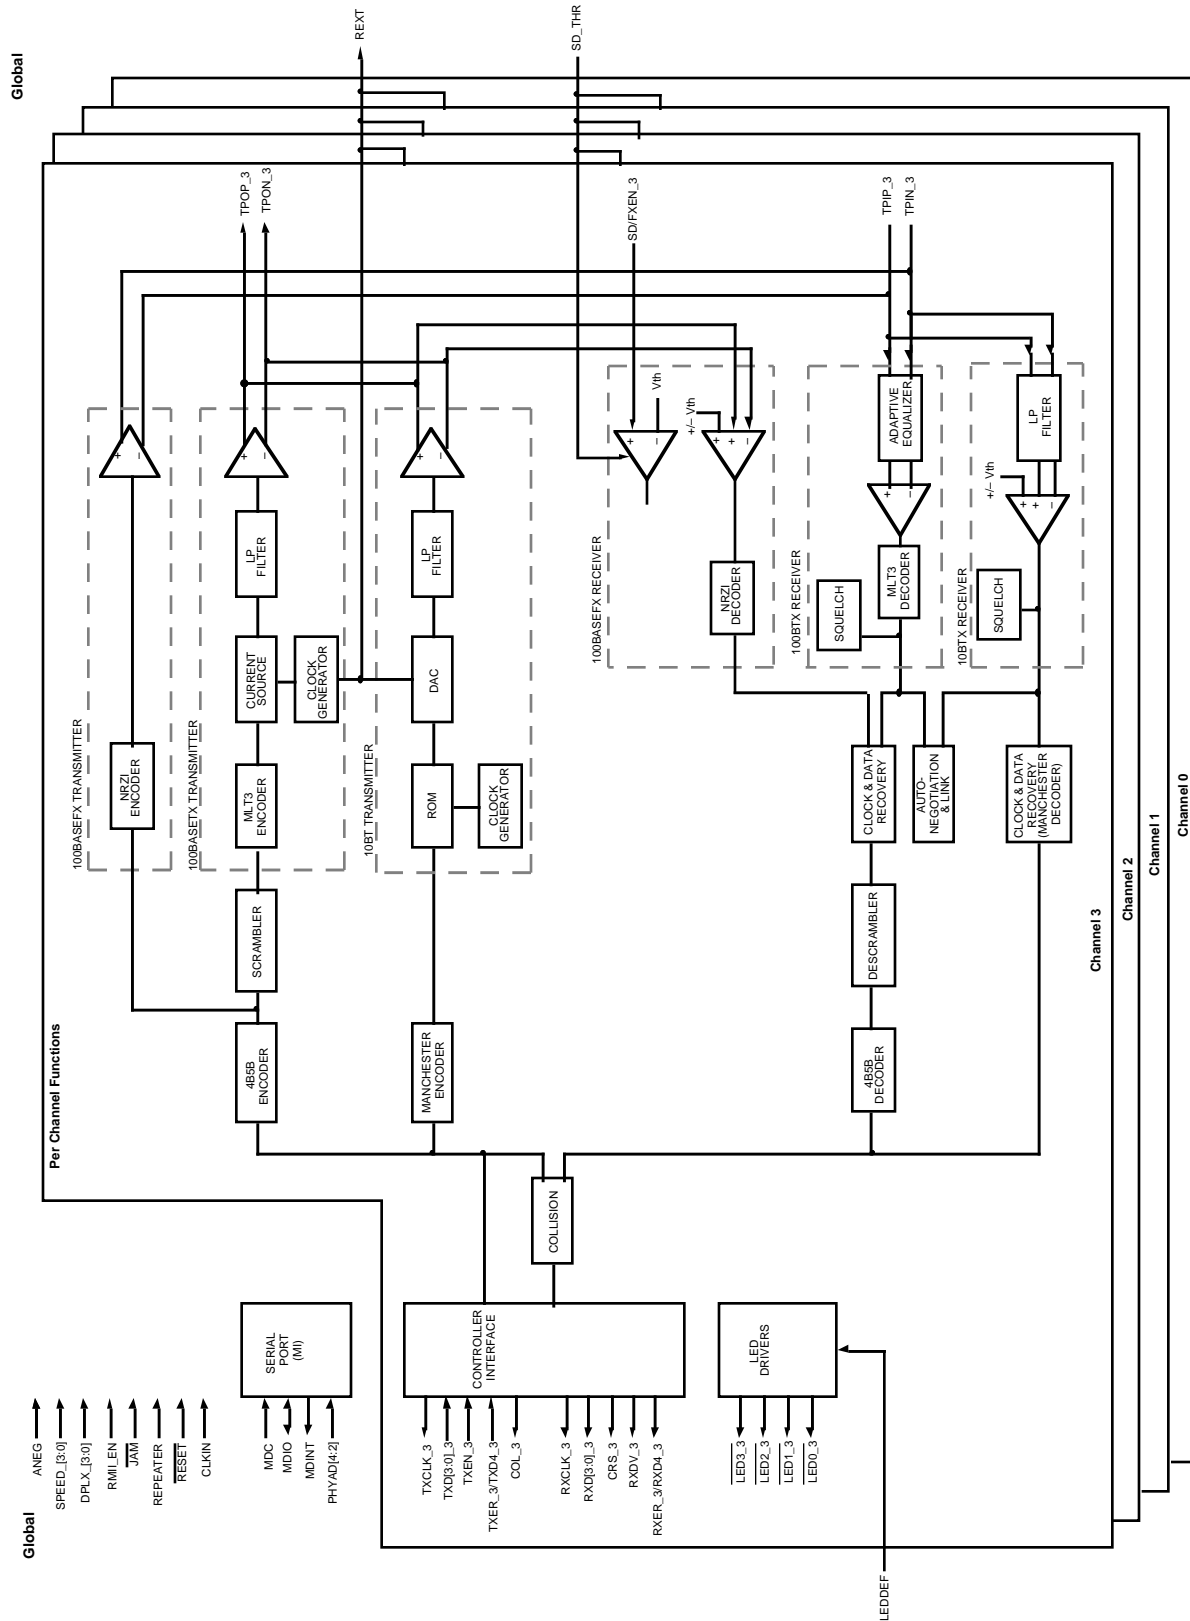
Global

REXT

SD_THR

TPOP_3
TPON_3

SD/FXEN_3

TPIP_3
TPIN_3

Per Channel Functions

100BASEFX TRANSMITTER

NRZI ENCODER

100BASETX TRANSMITTER

LP FILTER

CURRENT SOURCE

CLOCK GENERATOR

MLT3 ENCODER

SCRAMBLER

4B5B ENCODER

10BT TRANSMITTER

LP FILTER

DAC

ROM

CLOCK GENERATOR

MANCHESTER ENCODER

100BASEFX RECEIVER

Vth

+/– Vth

NRZI DECODER

100BTX RECEIVER

ADAPTIVE EQUALIZER

MLT3 DECODER

SQUELCH

10BTX RECEIVER

LP FILTER

+/– Vth

SQUELCH

CLOCK & DATA RECOVERY

AUTO-NEGOTIATION & LINK

CLOCK & DATA RECOVERY (MANCHESTER DECODER)

DESCRAMBLER

4B5B DECODER

Channel 3

Channel 2

Channel 1

Channel 0

COLLISION

SERIAL PORT (MI)

CONTROLLER INTERFACE

LED DRIVERS

Global

ANEG
SPEED_[3:0]
DPLX_[3:0]
RMII_EN
JAM
REPEATER
RESET
CLKIN

MDC
MDIO
MDINT
PHYAD[4:2]

TXCLK_3
TXD[3:0]_3
TXEN_3
TXER_3/TXD4_3
COL_3
RXCLK_3
RXD[3:0]_3
CRS_3
RXDV_3
RXER_3/RXD4_3

LED3_3
LED2_3
LED1_3
LED0_3

LEDDEF